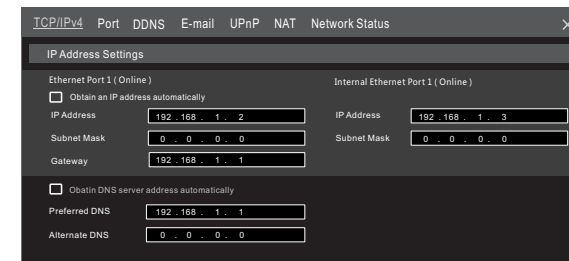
TCP/IPv4 Port DDNS E-mail UPnP NAT Network Status ×

IP Address Settings

Ethernet Port 1 ( Online )

Obtain an IP address automatically

IP Address 192 . 168 . 1 . 2

Subnet Mask 0 . 0 . 0 . 0

Gateway 192 . 168 . 1 . 1

Internal Ethernet Port 1 ( Online )

IP Address 192 . 168 . 1 . 3

Subnet Mask 0 . 0 . 0 . 0

Obatin DNS server address automatically

Preferred DNS 192 . 168 . 1 . 1

Alternate DNS 0 . 0 . 0 . 0